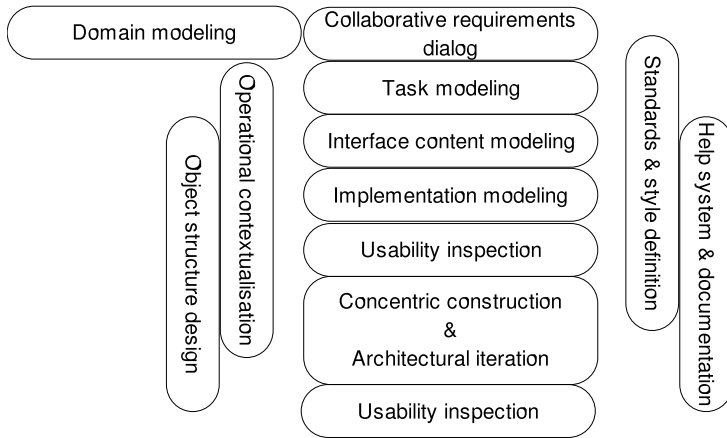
Domain modeling

Operational contextualisation

Object structure design

Collaborative requirements dialog

Task modeling

Interface content modeling

Implementation modeling

Usability inspection

Concentric construction
&
Architectural iteration

Usability inspection

Standards & style definition

Help system & documentation